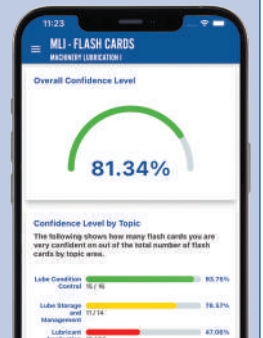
11:23

MLI - FLASH CARDS
MACHINERY LUBRICATION I

Overall Confidence Level

81.34%

Confidence Level by Topic

The following shows how many flash cards you are very confident on out of the total number of flash cards by topic area.

Lube Condition Control 15 / 16 93.75%

Lube Storage and Management 11 / 14 78.57%

Lubricant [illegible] 47.06%